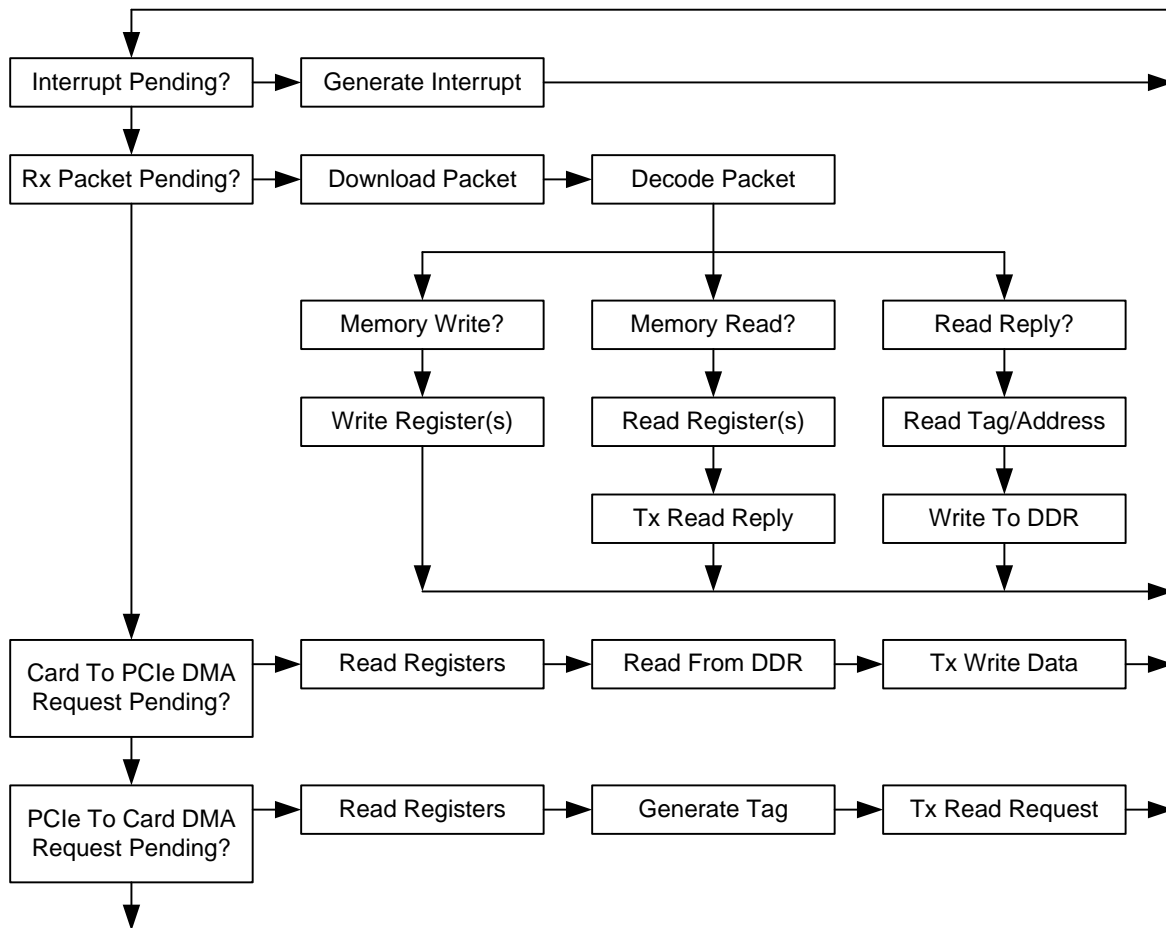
Interrupt Pending?
Generate Interrupt
Rx Packet Pending?
Download Packet
Decode Packet
Memory Write?
Memory Read?
Read Reply?
Write Register(s)
Read Register(s)
Read Tag/Address
Tx Read Reply
Write To DDR
Card To PCIe DMA Request Pending?
Read Registers
Read From DDR
Tx Write Data
PCIe To Card DMA Request Pending?
Read Registers
Generate Tag
Tx Read Request